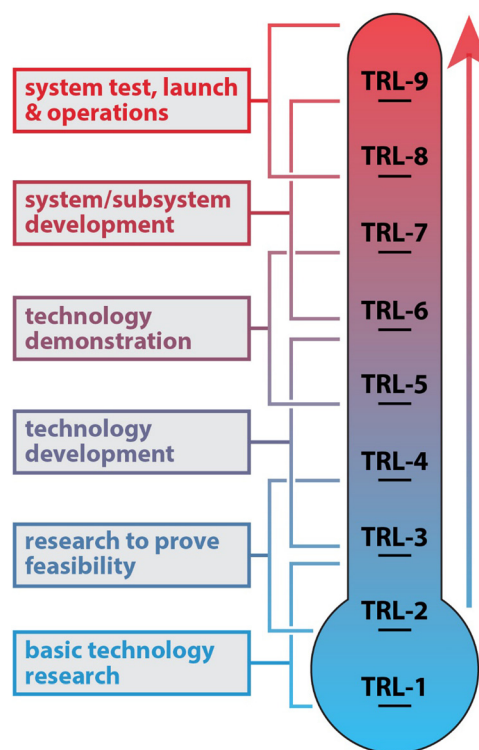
system test, launch & operations

system/subsystem development

technology demonstration

technology development

research to prove feasibility

basic technology research

TRL-9

TRL-8

TRL-7

TRL-6

TRL-5

TRL-4

TRL-3

TRL-2

TRL-1